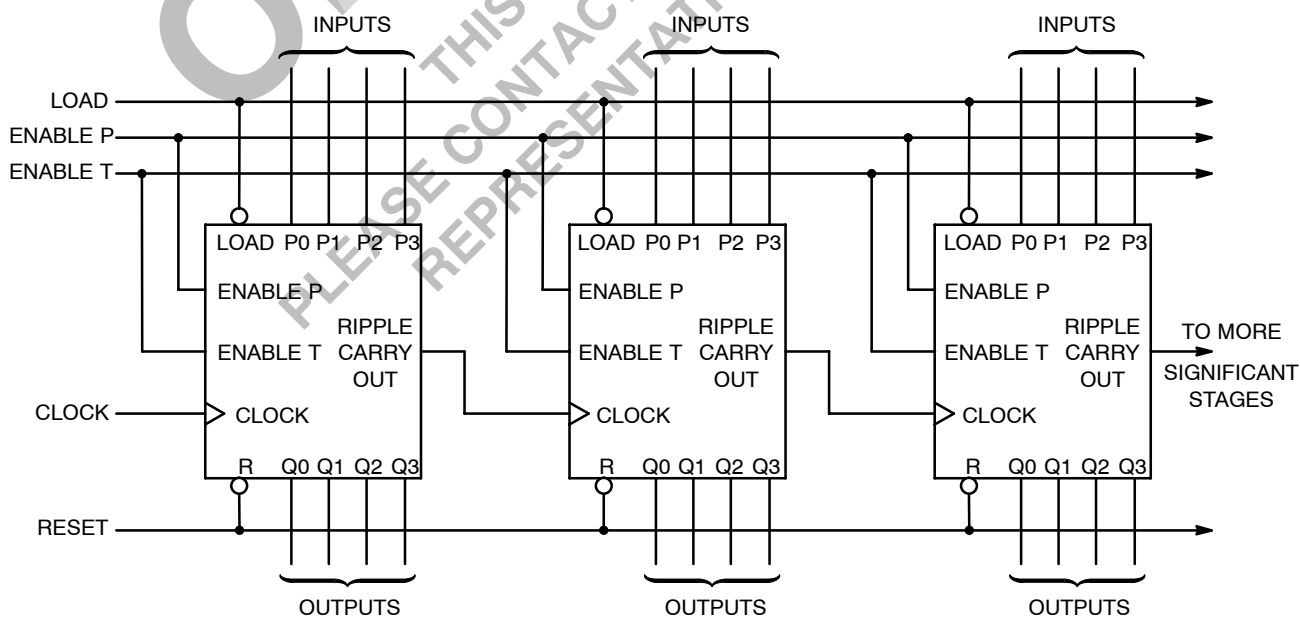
INPUTS
INPUTS
INPUTS

LOAD
ENABLE P
ENABLE T

LOAD P0 P1 P2 P3
ENABLE P
ENABLE T
RIPPLE CARRY OUT
CLOCK
R Q0 Q1 Q2 Q3

LOAD P0 P1 P2 P3
ENABLE P
ENABLE T
RIPPLE CARRY OUT
CLOCK
R Q0 Q1 Q2 Q3

LOAD P0 P1 P2 P3
ENABLE P
ENABLE T
RIPPLE CARRY OUT
CLOCK
R Q0 Q1 Q2 Q3

TO MORE SIGNIFICANT STAGES

CLOCK
RESET

OUTPUTS
OUTPUTS
OUTPUTS

THIS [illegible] PLEASE CONTACT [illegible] REPRESENTATIVE